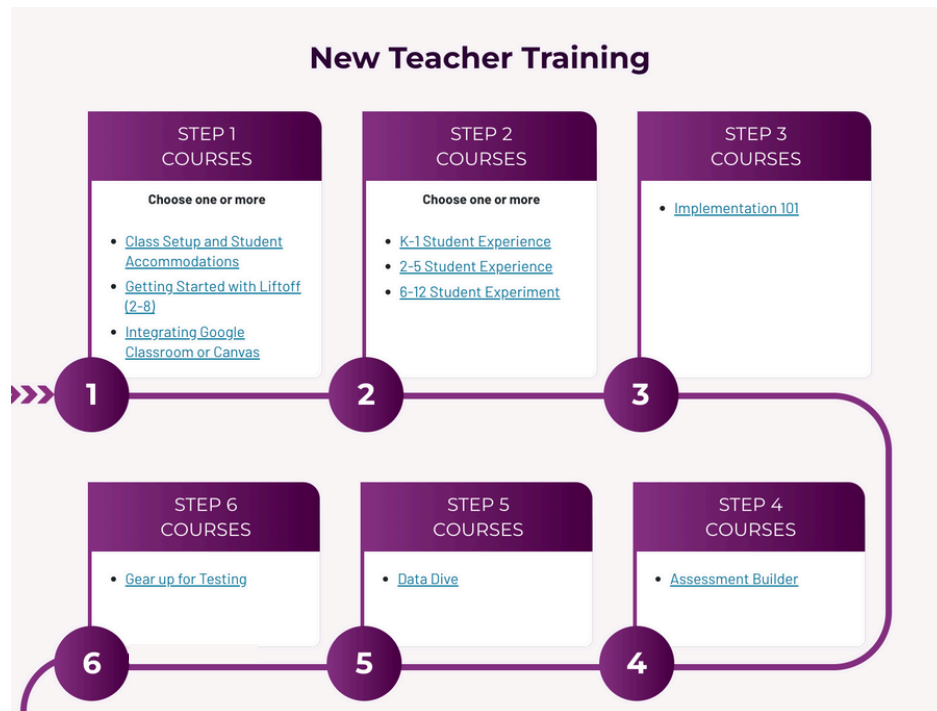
New Teacher Training

STEP 1
COURSES

Choose one or more

- Class Setup and Student Accommodations
- Getting Started with Liftoff (2-8)
- Integrating Google Classroom or Canvas

STEP 2
COURSES

Choose one or more

- K-1 Student Experience
- 2-5 Student Experience
- 6-12 Student Experiment

STEP 3
COURSES

- Implementation 101

1

2

3

STEP 6
COURSES

- Gear up for Testing

STEP 5
COURSES

- Data Dive

STEP 4
COURSES

- Assessment Builder

6

5

4